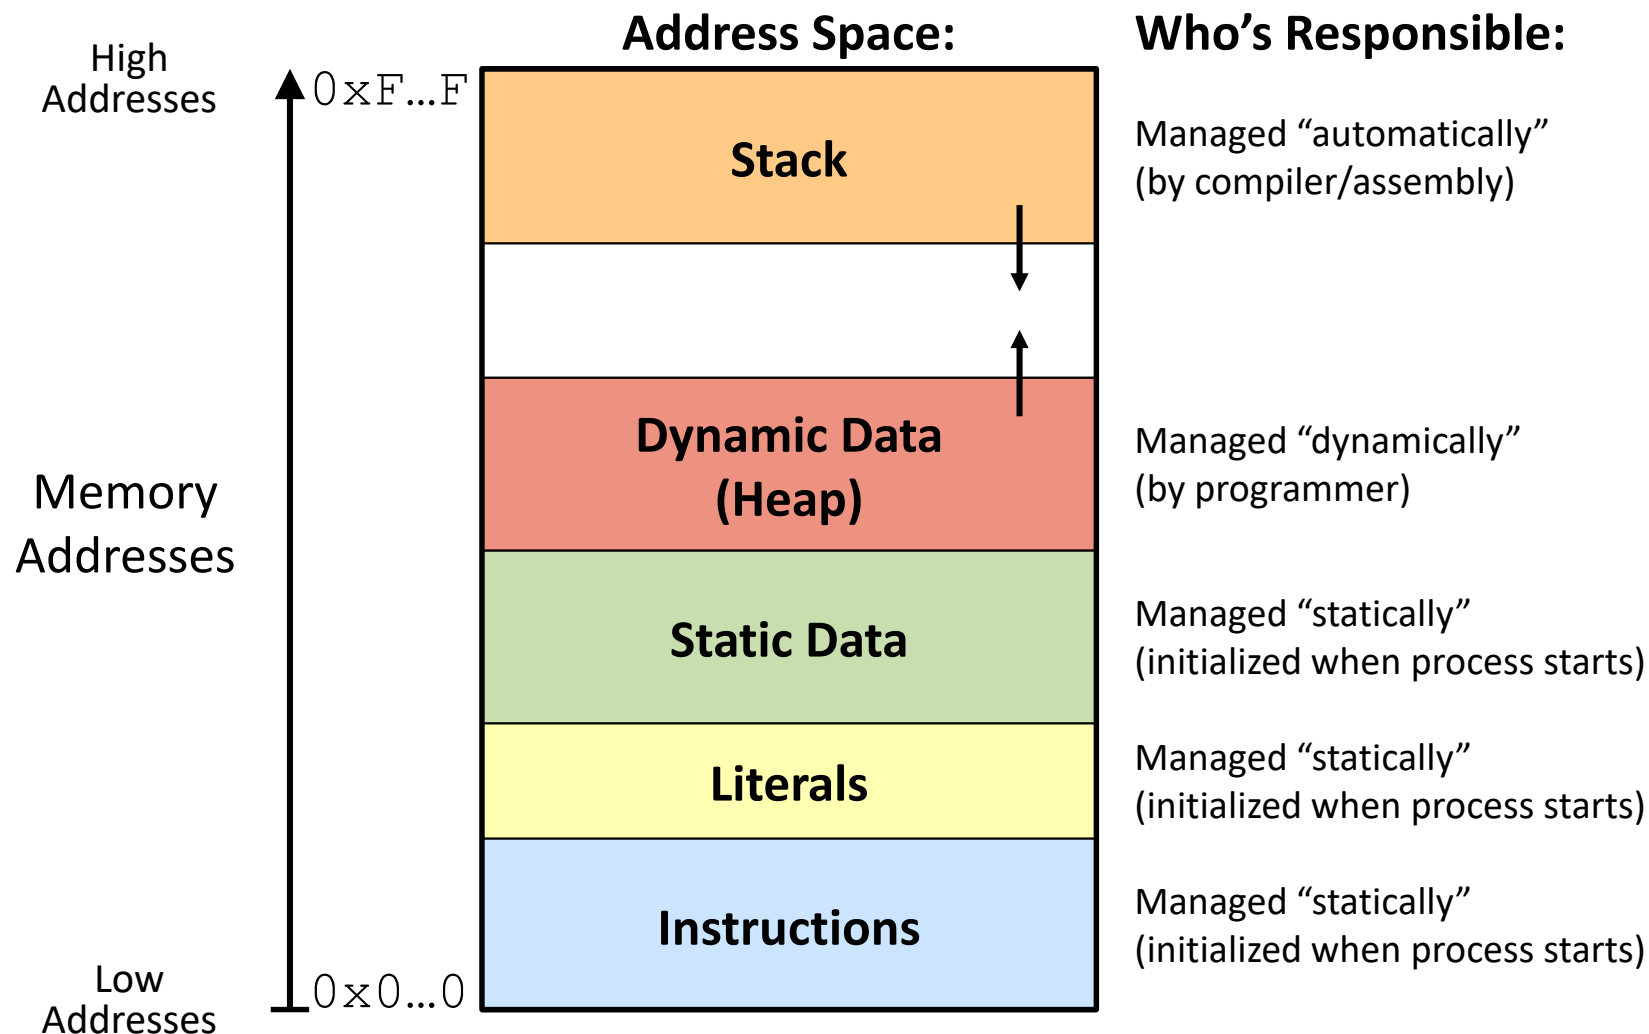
High Addresses

0xF…F

Address Space:

Who’s Responsible:

Stack

Managed “automatically” (by compiler/assembly)

Dynamic Data (Heap)

Managed “dynamically” (by programmer)

Memory Addresses

Static Data

Managed “statically” (initialized when process starts)

Literals

Managed “statically” (initialized when process starts)

Instructions

Managed “statically” (initialized when process starts)

Low Addresses

0x0…0